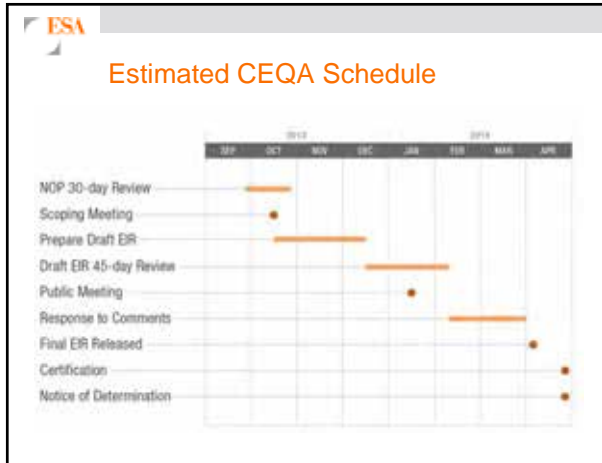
ESA

Estimated CEQA Schedule

2013 2014

SEP OCT NOV DEC JAN FEB MAR APR

NOP 30-day Review
Scoping Meeting
Prepare Draft EIR
Draft EIR 45-day Review
Public Meeting
Response to Comments
Final EIR Released
Certification
Notice of Determination